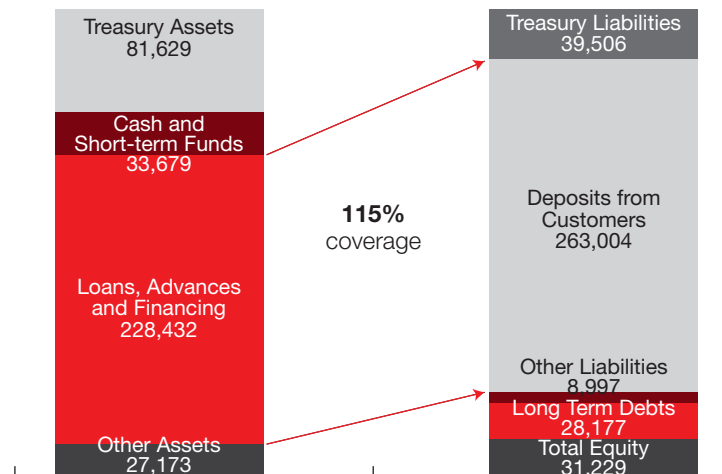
Treasury Assets
81,629

Cash and
Short-term Funds
33,679

Loans, Advances
and Financing
228,432

Other Assets
27,173

**115%**
coverage

Treasury Liabilities
39,506

Deposits from
Customers
263,004

Other Liabilities
8,997

Long Term Debts
28,177

Total Equity
31,229